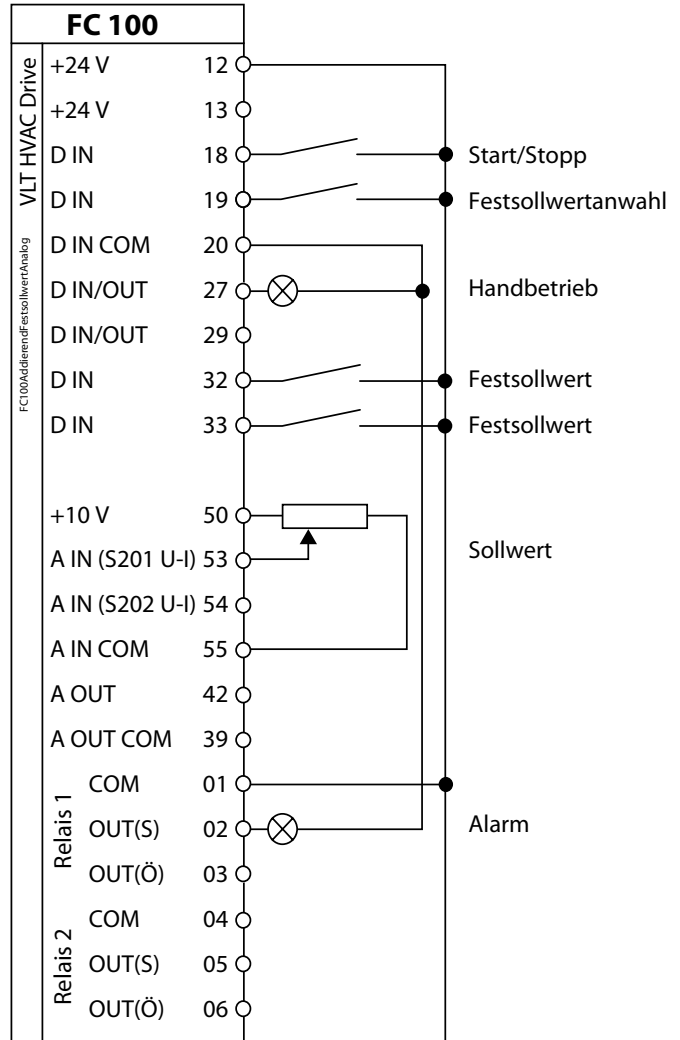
FC 100

VLT HVAC Drive

FC100AddierendFestsollwertAnalog

+24 V 12
+24 V 13
D IN 18
D IN 19
D IN COM 20
D IN/OUT 27
D IN/OUT 29
D IN 32
D IN 33
+10 V 50
A IN (S201 U-I) 53
A IN (S202 U-I) 54
A IN COM 55
A OUT 42
A OUT COM 39

Relais 1
COM 01
OUT(S) 02
OUT(Ö) 03

Relais 2
COM 04
OUT(S) 05
OUT(Ö) 06

Start/Stopp
Festsollwertanwahl
Handbetrieb
Festsollwert
Festsollwert
Sollwert
Alarm